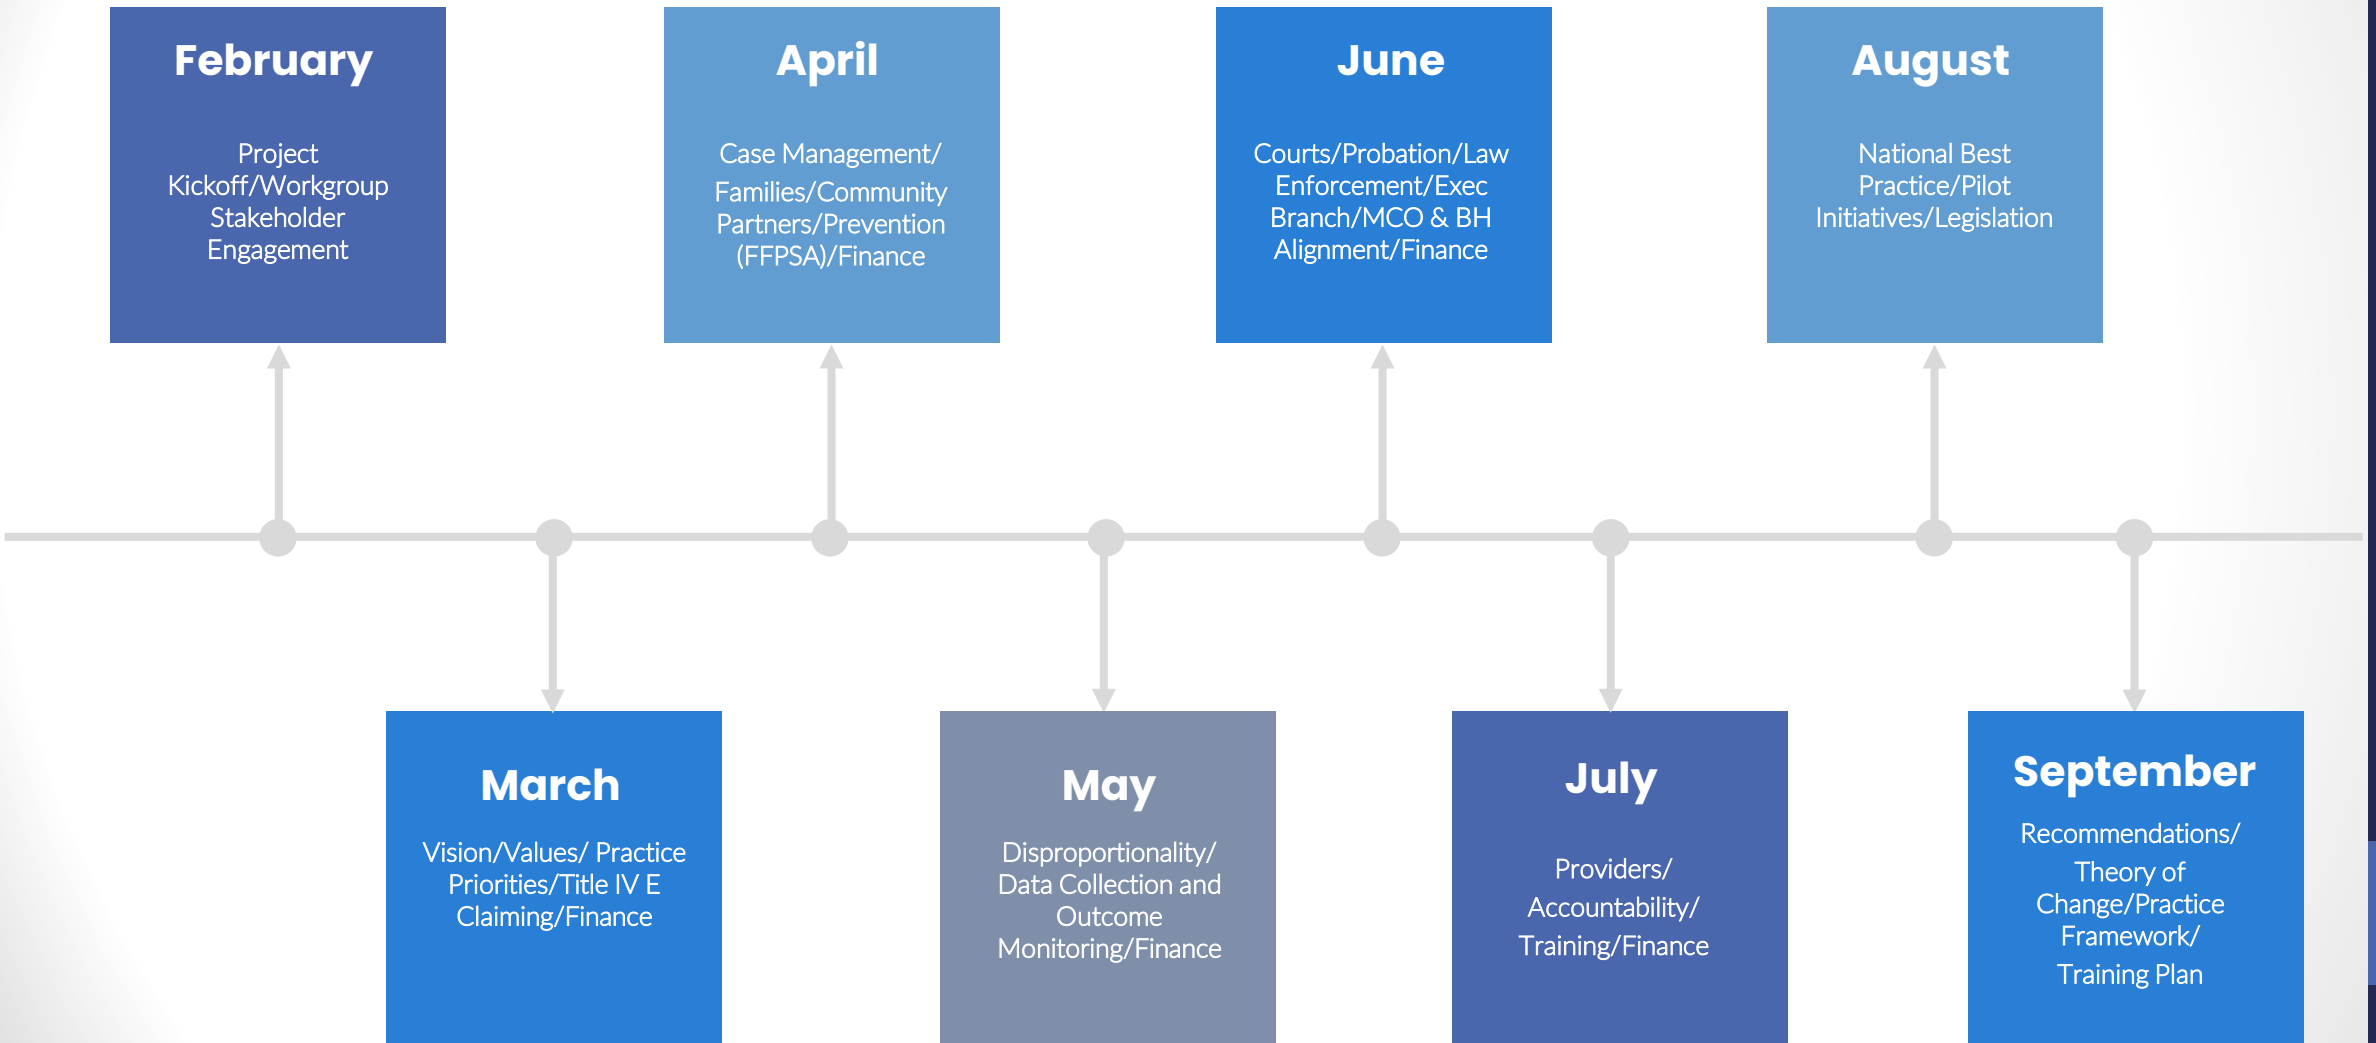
February

Project Kickoff/Workgroup Stakeholder Engagement

March

Vision/Values/ Practice Priorities/Title IV E Claiming/Finance

April

Case Management/ Families/Community Partners/Prevention (FFPSA)/Finance

May

Disproportionality/ Data Collection and Outcome Monitoring/Finance

June

Courts/Probation/Law Enforcement/Exec Branch/MCO & BH Alignment/Finance

July

Providers/ Accountability/ Training/Finance

August

National Best Practice/Pilot Initiatives/Legislation

September

Recommendations/ Theory of Change/Practice Framework/ Training Plan